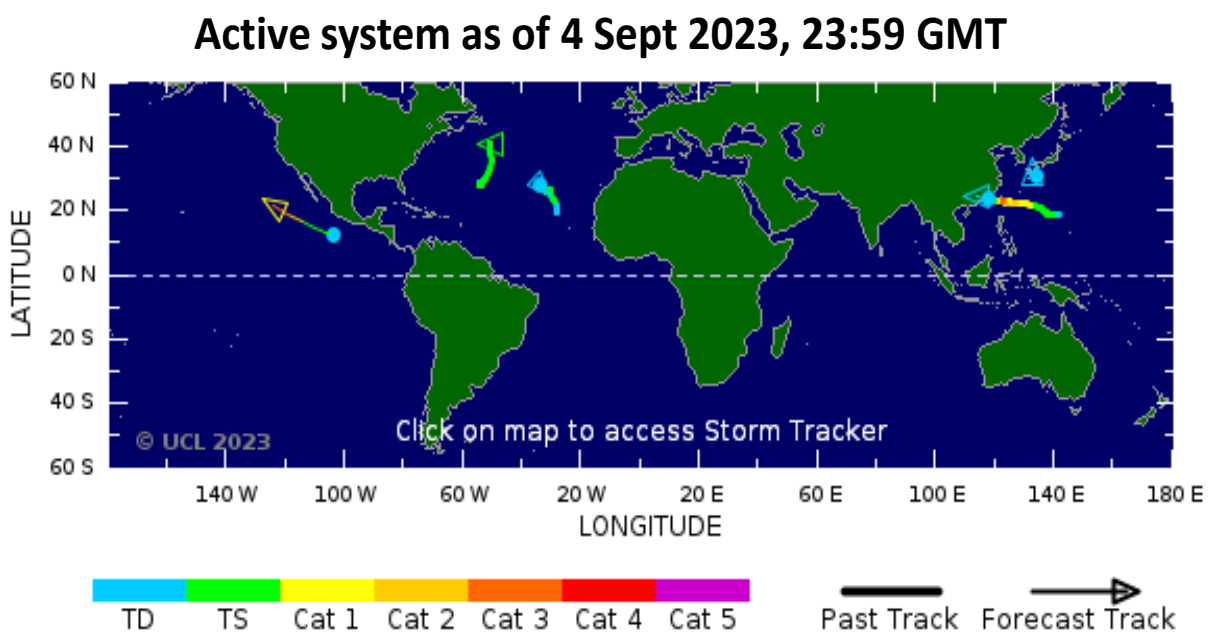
Active system as of 4 Sept 2023, 23:59 GMT

60 N
40 N
20 N
0 N
20 S
40 S
60 S

LATITUDE

© UCL 2023

Click on map to access Storm Tracker

140 W
100 W
60 W
20 W
20 E
60 E
100 E
140 E
180 E

LONGITUDE

TD TS Cat 1 Cat 2 Cat 3 Cat 4 Cat 5

Past Track Forecast Track